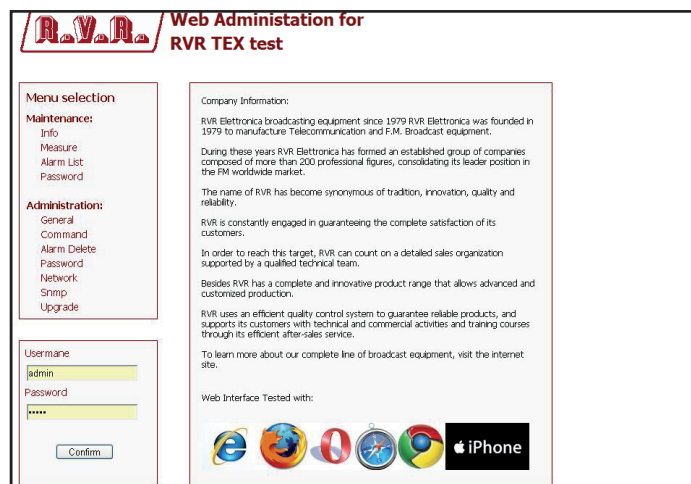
R.V.R.

Web Administation for RVR TEX test

Menu selection
Maintenance:
Info
Measure
Alarm List
Password

Administration:
General
Command
Alarm Delete
Password
Network
Snmp
Upgrade

Usermane
admin
Password
•••••
Confirm

Company Information:

RVR Elettronica broadcasting equipment since 1979 RVR Elettronica was founded in 1979 to manufacture Telecommunication and F.M. Broadcast equipment.

During these years RVR Elettronica has formed an established group of companies composed of more than 200 professional figures, consolidating its leader position in the FM worldwide market.

The name of RVR has become synonymous of tradition, innovation, quality and reliability.

RVR is constantly engaged in guaranteeing the complete satisfaction of its customers.

In order to reach this target, RVR can count on a detailed sales organization supported by a qualified technical team.

Besides RVR has a complete and innovative product range that allows advanced and customized production.

RVR uses an efficient quality control system to guarantee reliable products, and supports its customers with technical and commercial activities and training courses through its efficient after-sales service.

To learn more about our complete line of broadcast equipment, visit the internet site.

Web Interface Tested with:

iPhone